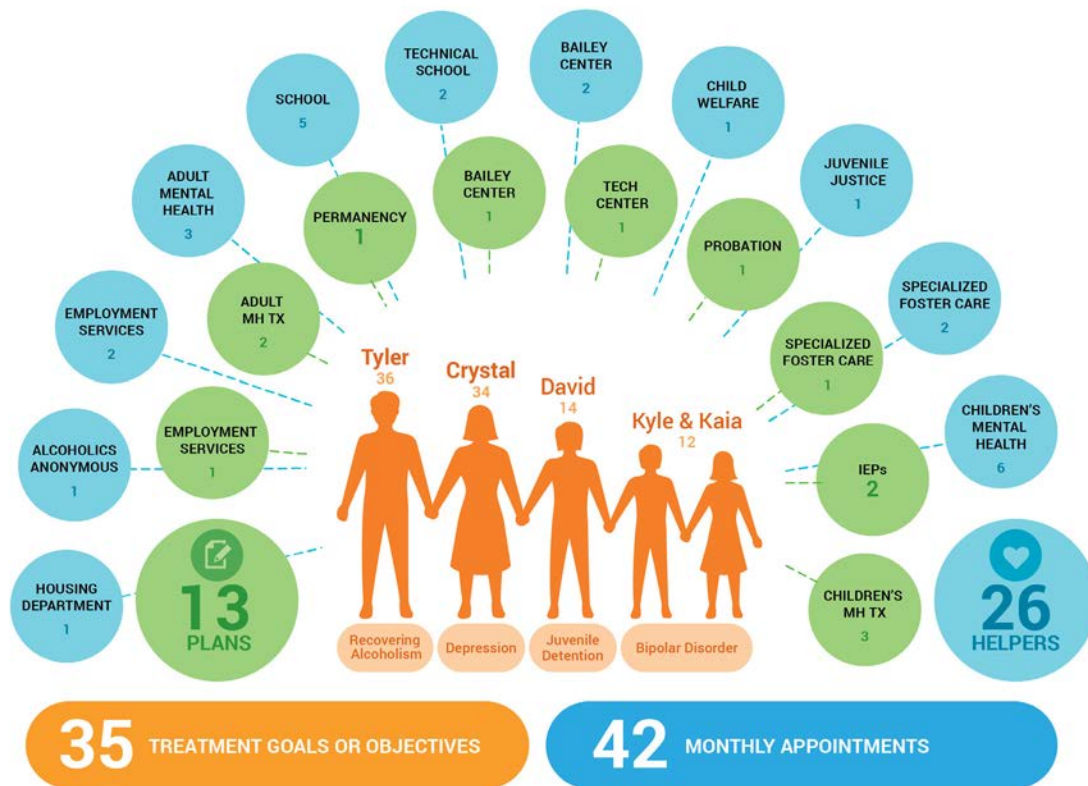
TECHNICAL SCHOOL
2

BAILEY CENTER
2

SCHOOL
5

CHILD WELFARE
1

ADULT MENTAL HEALTH
3

BAILEY CENTER
1

TECH CENTER
1

JUVENILE JUSTICE
1

PERMANENCY
1

PROBATION
1

EMPLOYMENT SERVICES
2

ADULT MH TX
2

SPECIALIZED FOSTER CARE
2

SPECIALIZED FOSTER CARE
1

Tyler
36

Crystal
34

David
14

Kyle & Kaia
12

ALCOHOLICS ANONYMOUS
1

EMPLOYMENT SERVICES
1

CHILDREN'S MENTAL HEALTH
6

IEPs
2

HOUSING DEPARTMENT
1

13
PLANS

CHILDREN'S MH TX
3

26
HELPERS

Recovering Alcoholism

Depression

Juvenile Detention

Bipolar Disorder

35 TREATMENT GOALS OR OBJECTIVES

42 MONTHLY APPOINTMENTS